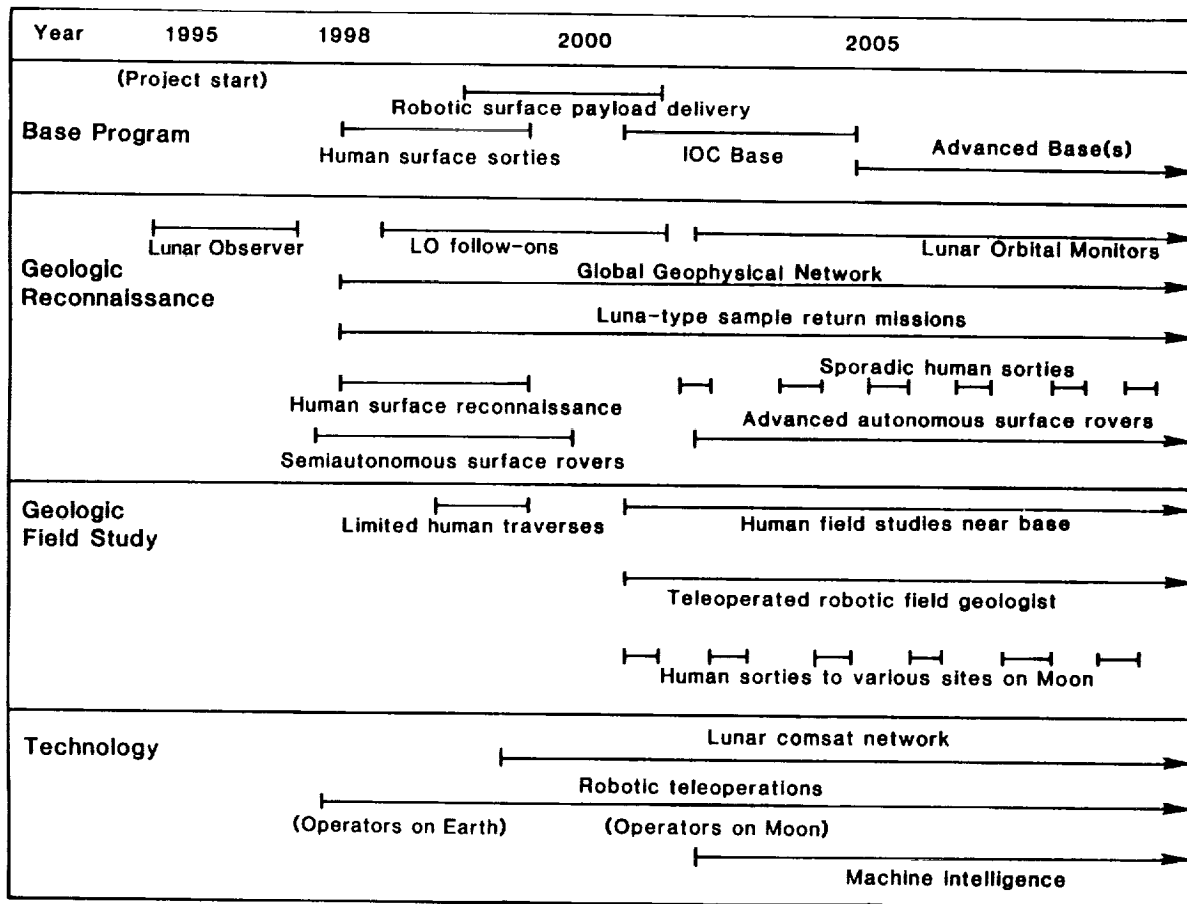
Year 1995 1998 2000 2005

Base Program
(Project start)
Robotic surface payload delivery
Human surface sorties
IOC Base
Advanced Base(s)

Geologic Reconnaissance
Lunar Observer
LO follow-ons
Lunar Orbital Monitors
Global Geophysical Network
Luna-type sample return missions
Sporadic human sorties
Human surface reconnaissance
Advanced autonomous surface rovers
Semiautonomous surface rovers

Geologic Field Study
Limited human traverses
Human field studies near base
Teleoperated robotic field geologist
Human sorties to various sites on Moon

Technology
Lunar comsat network
Robotic teleoperations
(Operators on Earth)
(Operators on Moon)
Machine intelligence